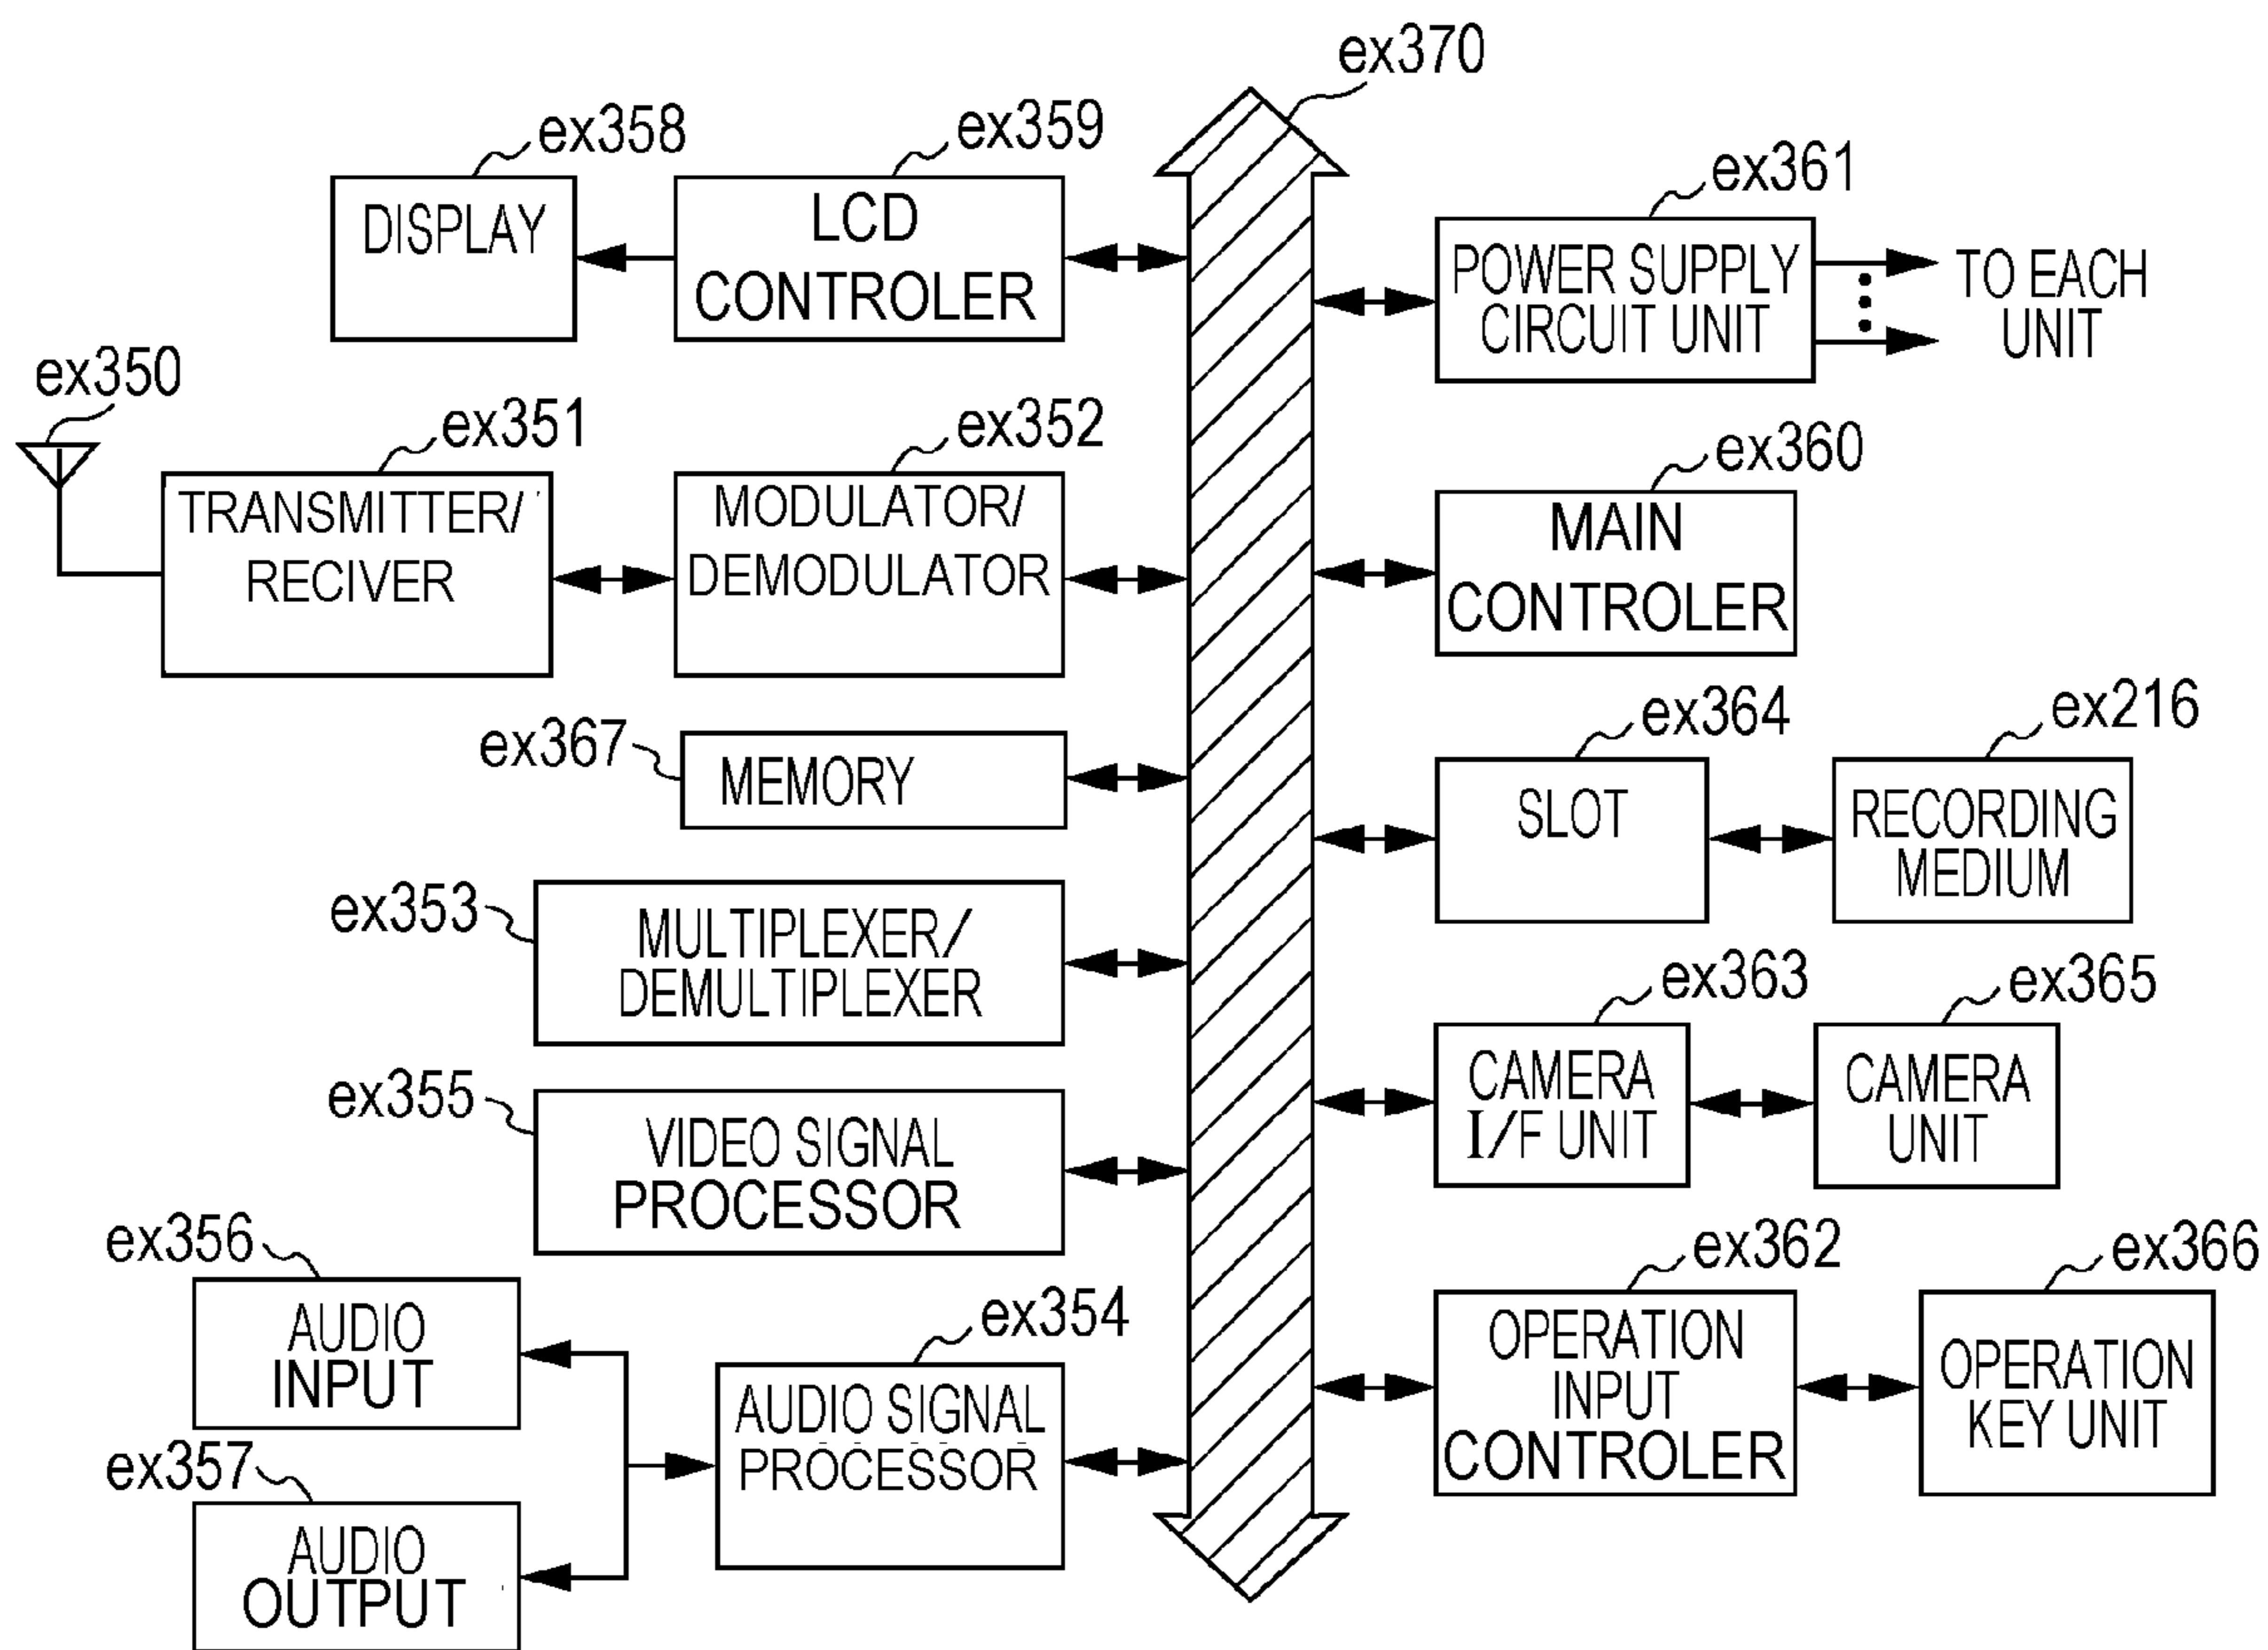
ex370

ex358
DISPLAY

ex359
LCD CONTROLER

ex361
POWER SUPPLY CIRCUIT UNIT

TO EACH UNIT

ex350

ex351
TRANSMITTER/ RECIVER

ex352
MODULATOR/ DEMODULATOR

ex360
MAIN CONTROLER

ex367
MEMORY

ex364
SLOT

ex216
RECORDING MEDIUM

ex353
MULTIPLEXER/ DEMULTIPLEXER

ex363
CAMERA I/F UNIT

ex365
CAMERA UNIT

ex355
VIDEO SIGNAL PROCESSOR

ex356
AUDIO INPUT

ex354
AUDIO SIGNAL PROCESSOR

ex362
OPERATION INPUT CONTROLER

ex366
OPERATION KEY UNIT

ex357
AUDIO OUTPUT